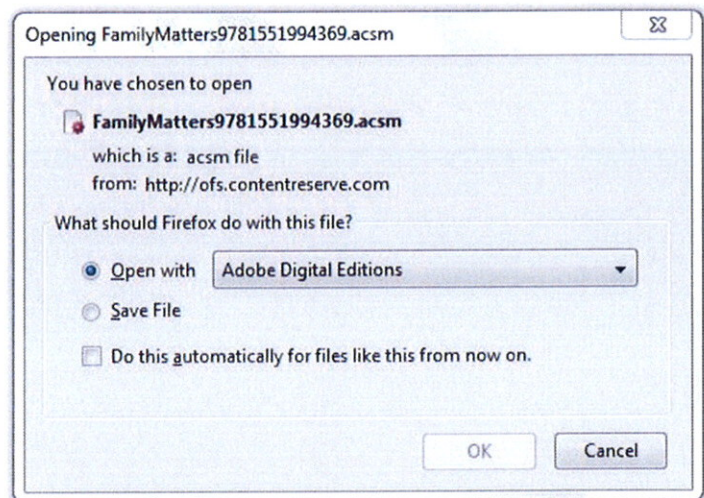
Opening FamilyMatters9781551994369.acsm

You have chosen to open

FamilyMatters9781551994369.acsm

which is a: acsm file

from: http://ofs.contentreserve.com

What should Firefox do with this file?

Open with Adobe Digital Editions

Save File

Do this automatically for files like this from now on.

OK

Cancel